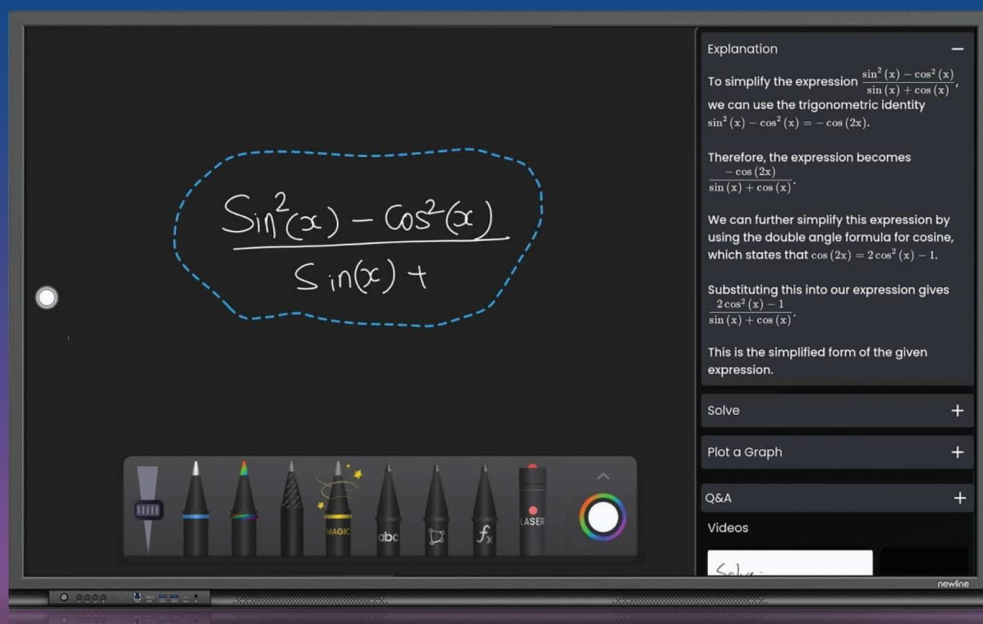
$\frac{\sin^2(x) - \cos^2(x)}{\sin(x) +}$

Explanation —

To simplify the expression $\frac{\sin^2(x) - \cos^2(x)}{\sin(x) + \cos(x)}$, we can use the trigonometric identity $\sin^2(x) - \cos^2(x) = -\cos(2x)$.

Therefore, the expression becomes $\frac{-\cos(2x)}{\sin(x) + \cos(x)}$.

We can further simplify this expression by using the double angle formula for cosine, which states that $\cos(2x) = 2\cos^2(x) - 1$.

Substituting this into our expression gives $\frac{2\cos^2(x) - 1}{\sin(x) + \cos(x)}$.

This is the simplified form of the given expression.

Solve +

Plot a Graph +

Q&A +

Videos

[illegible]

MAGIC

abc

$f_x$

LASER

newline